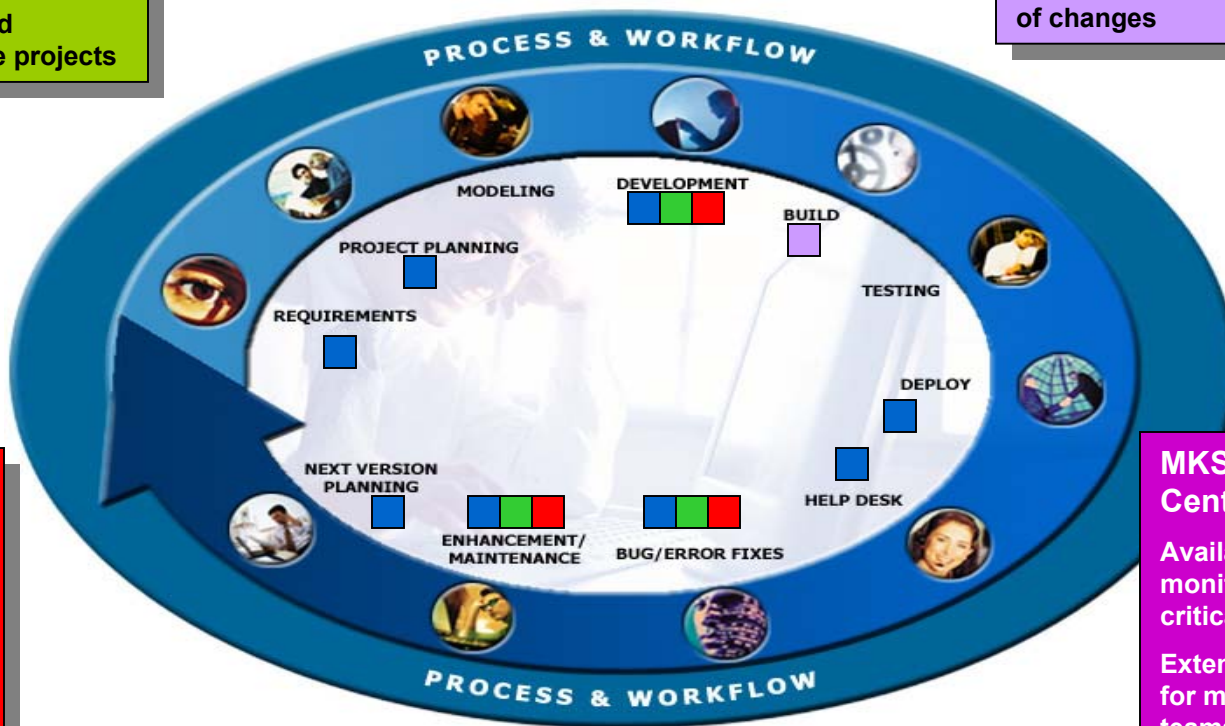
d
e projects

of changes

PROCESS & WORKFLOW

MODELING

DEVELOPMENT

BUILD

PROJECT PLANNING

TESTING

REQUIREMENTS

DEPLOY

NEXT VERSION PLANNING

HELP DESK

ENHANCEMENT/ MAINTENANCE

BUG/ERROR FIXES

PROCESS & WORKFLOW

MKS
Cent

Avail
moni
critic

Exter
for m
team